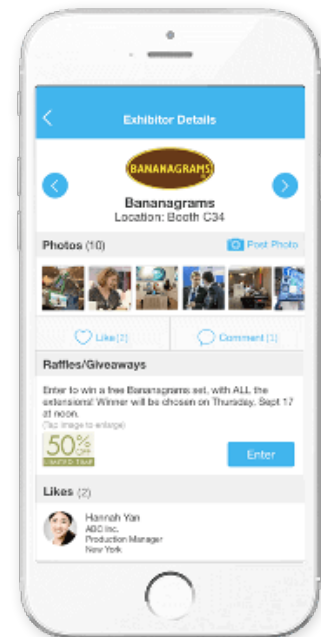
Exhibitor Details

BANANAGRAMS

Bananagrams
Location: Booth C34

Photos (10)

Post Photo

Like (2)

Comment (1)

Raffles/Giveaways

Enter to win a free Bananagrams set, with ALL the extensions! Winner will be chosen on Thursday, Sept 17 at noon.

(Tap image to enlarge)

50% OFF
LIMITED TIME

Enter

Likes (2)

Hannah Yan
ABC Inc.
Production Manager
New York